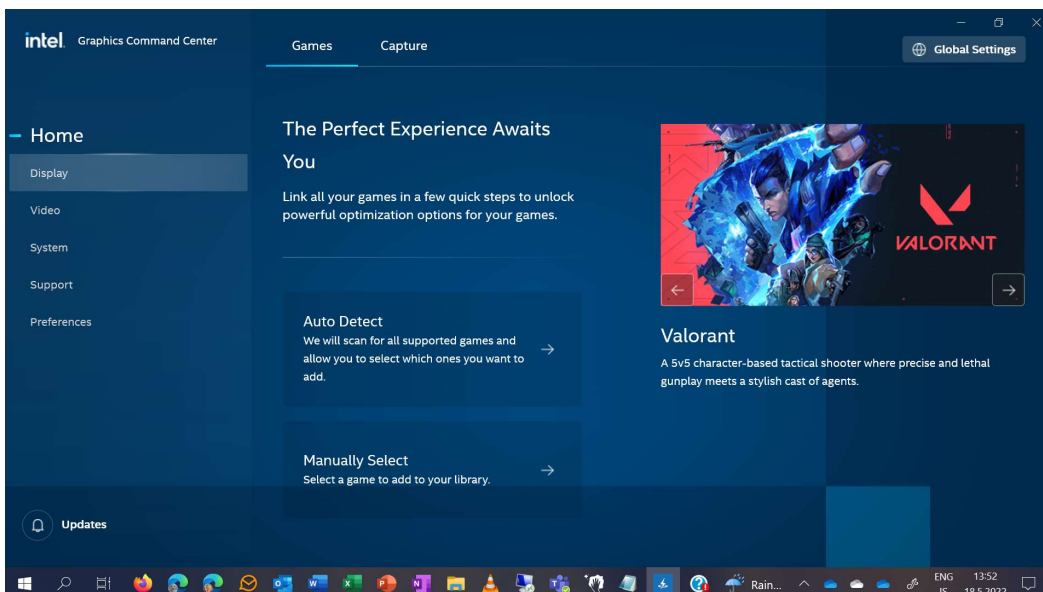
intel. Graphics Command Center

Games Capture

Global Settings

Home

Display

Video

System

Support

Preferences

The Perfect Experience Awaits You

Link all your games in a few quick steps to unlock powerful optimization options for your games.

Auto Detect
We will scan for all supported games and allow you to select which ones you want to add.

Manually Select
Select a game to add to your library.

VALORANT

Valorant

A 5v5 character-based tactical shooter where precise and lethal gunplay meets a stylish cast of agents.

Updates

Rain...

ENG
IS

13:52
18.5.2022